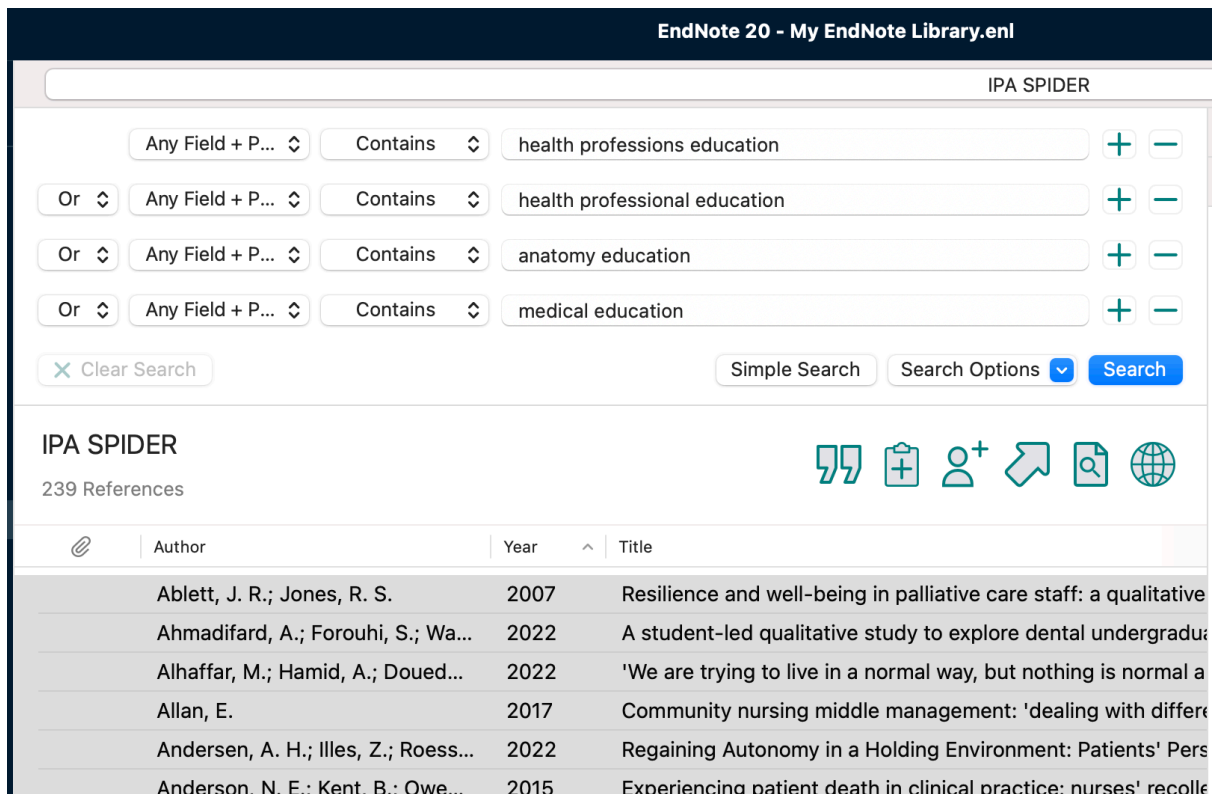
EndNote 20 - My EndNote Library.enl

IPA SPIDER

Any Field + P... Contains health professions education

Or Any Field + P... Contains health professional education

Or Any Field + P... Contains anatomy education

Or Any Field + P... Contains medical education

Clear Search

Simple Search Search Options Search

IPA SPIDER

239 References

| | Author | Year | Title |
|---|---|---|---|
| | Ablett, J. R.; Jones, R. S. | 2007 | Resilience and well-being in palliative care staff: a qualitative |
| | Ahmadifard, A.; Forouhi, S.; Wa... | 2022 | A student-led qualitative study to explore dental undergradu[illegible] |
| | Alhaffar, M.; Hamid, A.; Doued... | 2022 | 'We are trying to live in a normal way, but nothing is normal a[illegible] |
| | Allan, E. | 2017 | Community nursing middle management: 'dealing with differ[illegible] |
| | Andersen, A. H.; Illes, Z.; Roess... | 2022 | Regaining Autonomy in a Holding Environment: Patients' Pers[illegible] |
| | Anderson, N. E.; Kent, B.; Owe... | 2015 | Experiencing patient death in clinical practice: nurses' recolle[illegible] |